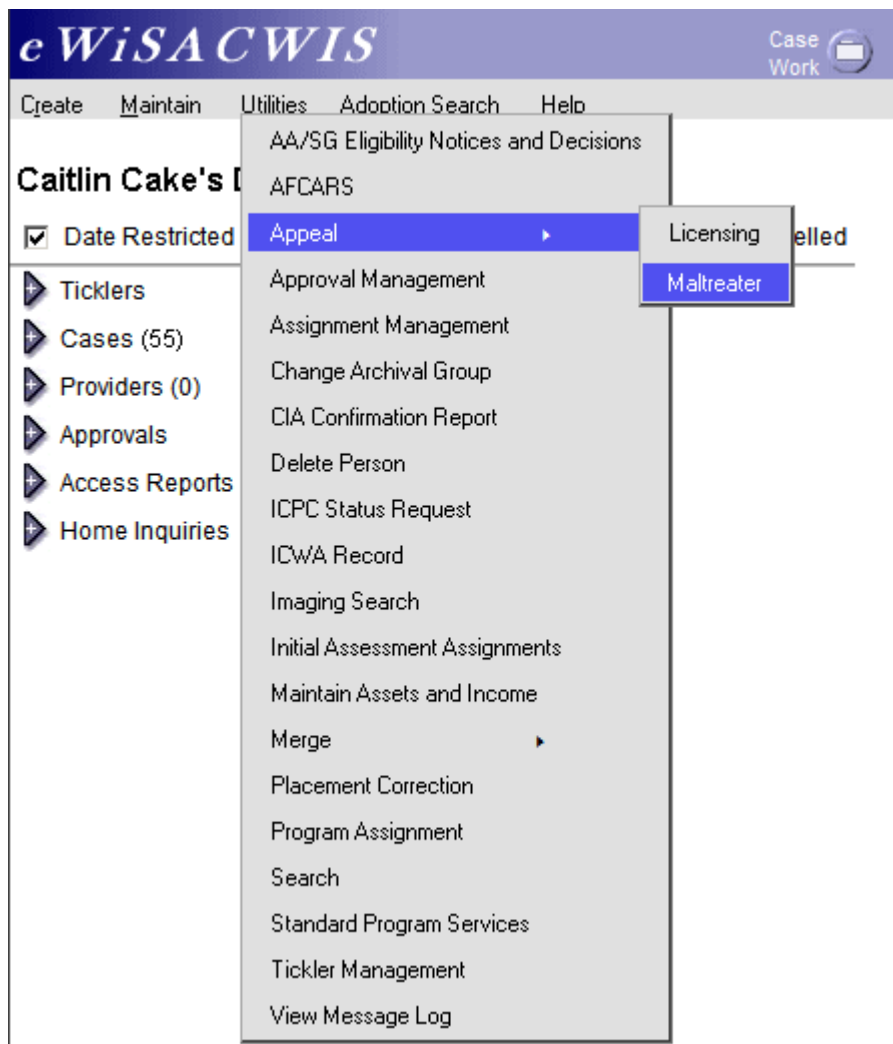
eWiSACWIS

Case Work

Create Maintain Utilities Adoption Search Help

Caitlin Cake's D

☑ Date Restricted

elled

Tickler
Cases (55)
Providers (0)
Approvals
Access Reports
Home Inquiries

AA/SG Eligibility Notices and Decisions
AFCARS
Appeal
Approval Management
Assignment Management
Change Archival Group
CIA Confirmation Report
Delete Person
ICPC Status Request
ICWA Record
Imaging Search
Initial Assessment Assignments
Maintain Assets and Income
Merge
Placement Correction
Program Assignment
Search
Standard Program Services
Tickler Management
View Message Log

Licensing
Maltreater